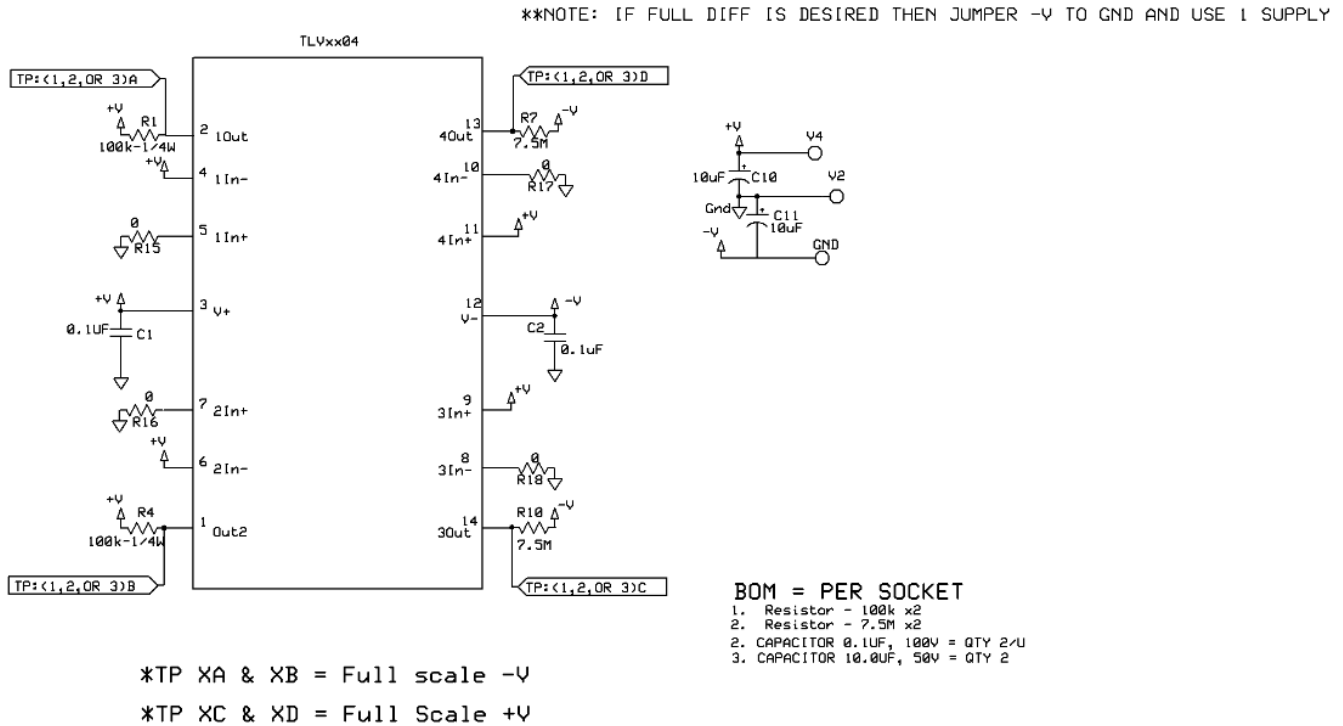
**NOTE: IF FULL DIFF IS DESIRED THEN JUMPER -V TO GND AND USE 1 SUPPLY

TLVxx04

TP:(1,2,OR 3)A

+V
R1
100k-1/4W
2 1Out
+V
4 1In-
0
R15
5 1In+
+V
3 V+
0.1UF
C1
0
R16
7 2In+
+V
6 2In-
+V
R4
100k-1/4W
1 Out2

TP:(1,2,OR 3)B

TP:(1,2,OR 3)D
13 4Out
R7
7.5M
-V
10 4In-
0
R17
11 4In+
+V
12 V-
-V
C2
0.1uF
9 3In+
+V
8 3In-
0
R18
14 3Out
R10
7.5M
-V

TP:(1,2,OR 3)C

+V
V4
10uF
C10
V2
Gnd
C11
10uF
-V
GND

BOM = PER SOCKET
1. Resistor - 100k x2
2. Resistor - 7.5M x2
2. CAPACITOR 0.1UF, 100V = QTY 2/U
3. CAPACITOR 10.0UF, 50V = QTY 2

*TP XA & XB = Full scale -V
*TP XC & XD = Full Scale +V